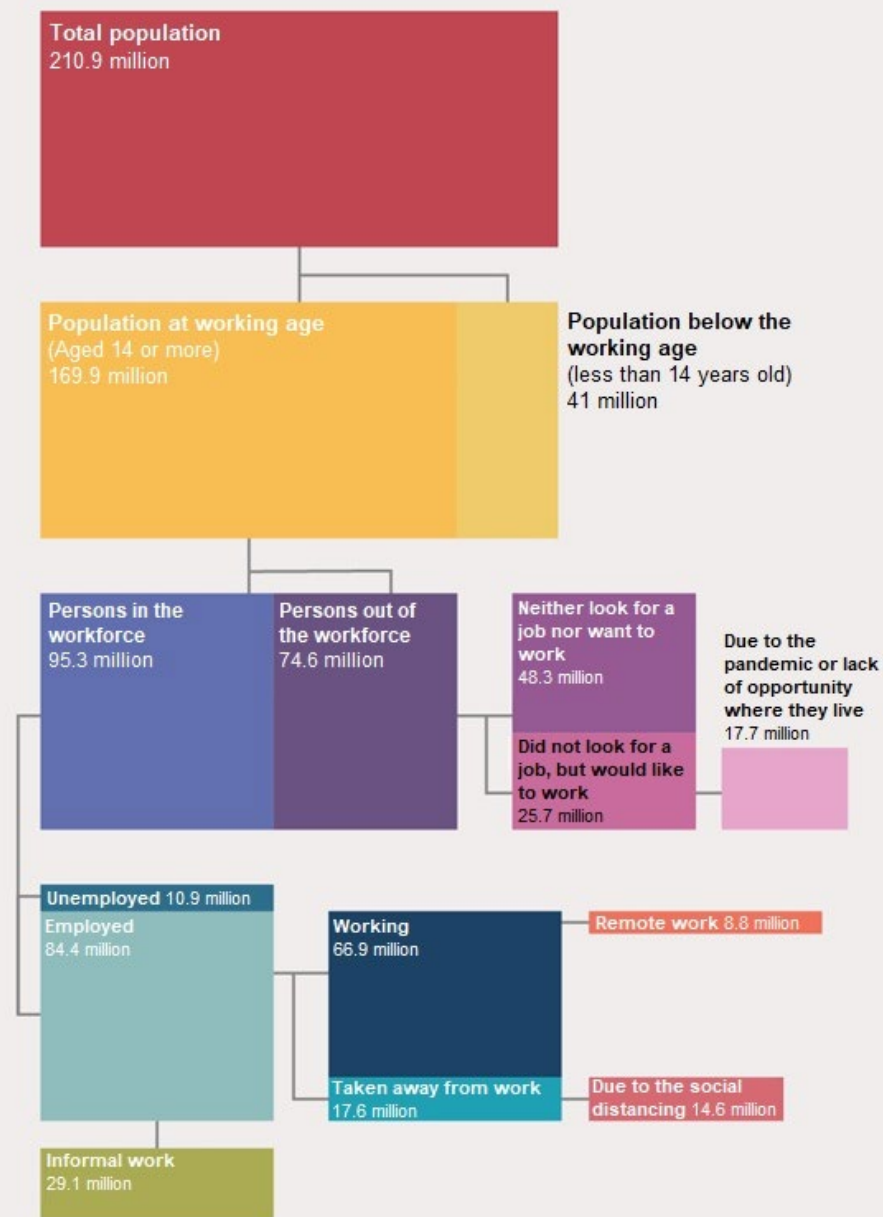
Total population
210.9 million

Population at working age
(Aged 14 or more)
169.9 million

Population below the working age
(less than 14 years old)
41 million

Persons in the workforce
95.3 million

Persons out of the workforce
74.6 million

Neither look for a job nor want to work
48.3 million

Did not look for a job, but would like to work
25.7 million

Due to the pandemic or lack of opportunity where they live
17.7 million

Unemployed 10.9 million

Employed
84.4 million

Working
66.9 million

Remote work 8.8 million

Taken away from work
17.6 million

Due to the social distancing 14.6 million

Informal work
29.1 million